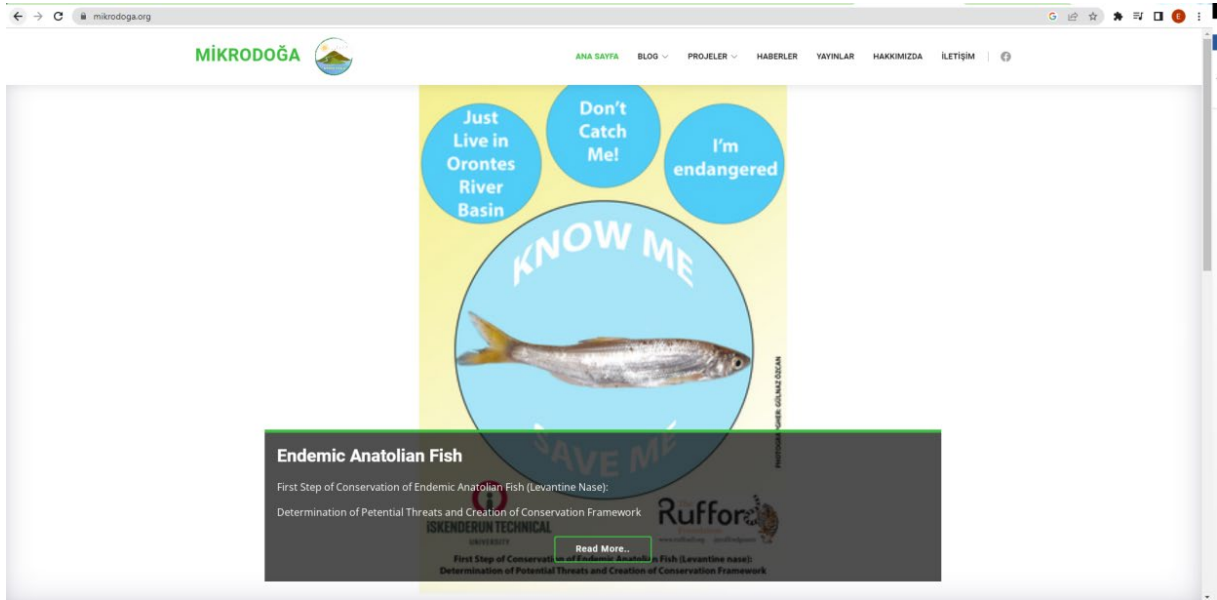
mikrodoga.org

MİKRODOĞA

ANA SAYFA BLOG PROJELER HABERLER YAYINLAR HAKKIMIZDA İLETİŞİM

Just Live in Orontes River Basin

Don't Catch Me!

I'm endangered

KNOW ME

SAVE ME

PHOTOGRAPHER: GÜLNAZ ÖZCAN

Endemic Anatolian Fish

First Step of Conservation of Endemic Anatolian Fish (Levantine Nase): Determination of Potential Threats and Creation of Conservation Framework

ISKENDERUN TECHNICAL UNIVERSITY

Rufford

Read More..

First Step of Conservat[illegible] of Endemic Anatolian Fish (Levantine nase): Determination of Potential Threats and Creation of Conservation Framework